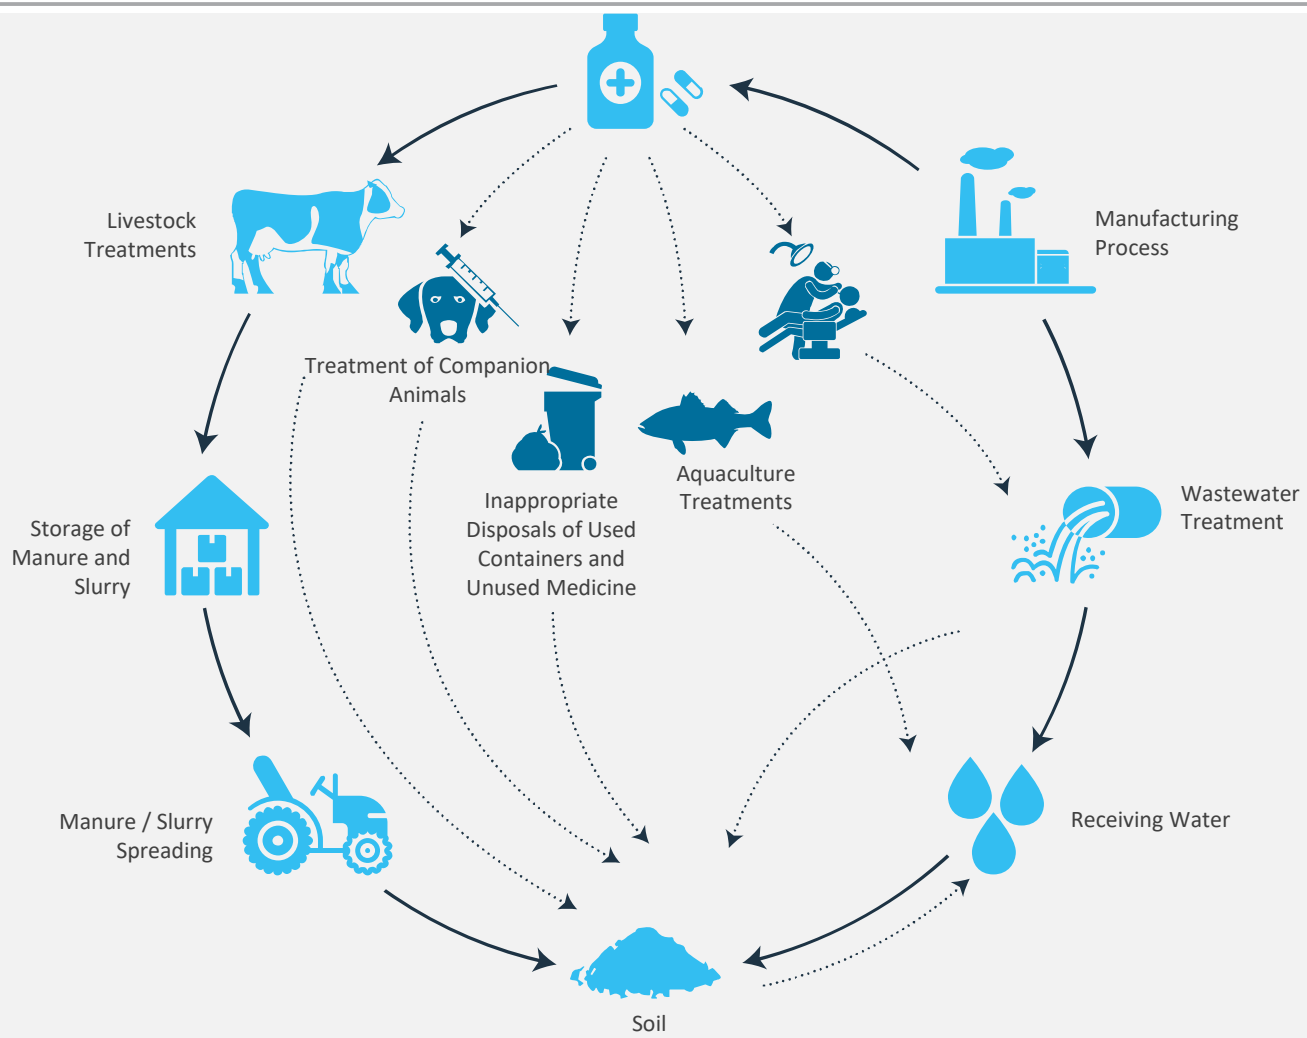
Livestock Treatments

Manufacturing Process

Treatment of Companion Animals

Inappropriate Disposals of Used Containers and Unused Medicine

Aquaculture Treatments

Wastewater Treatment

Storage of Manure and Slurry

Manure / Slurry Spreading

Receiving Water

Soil